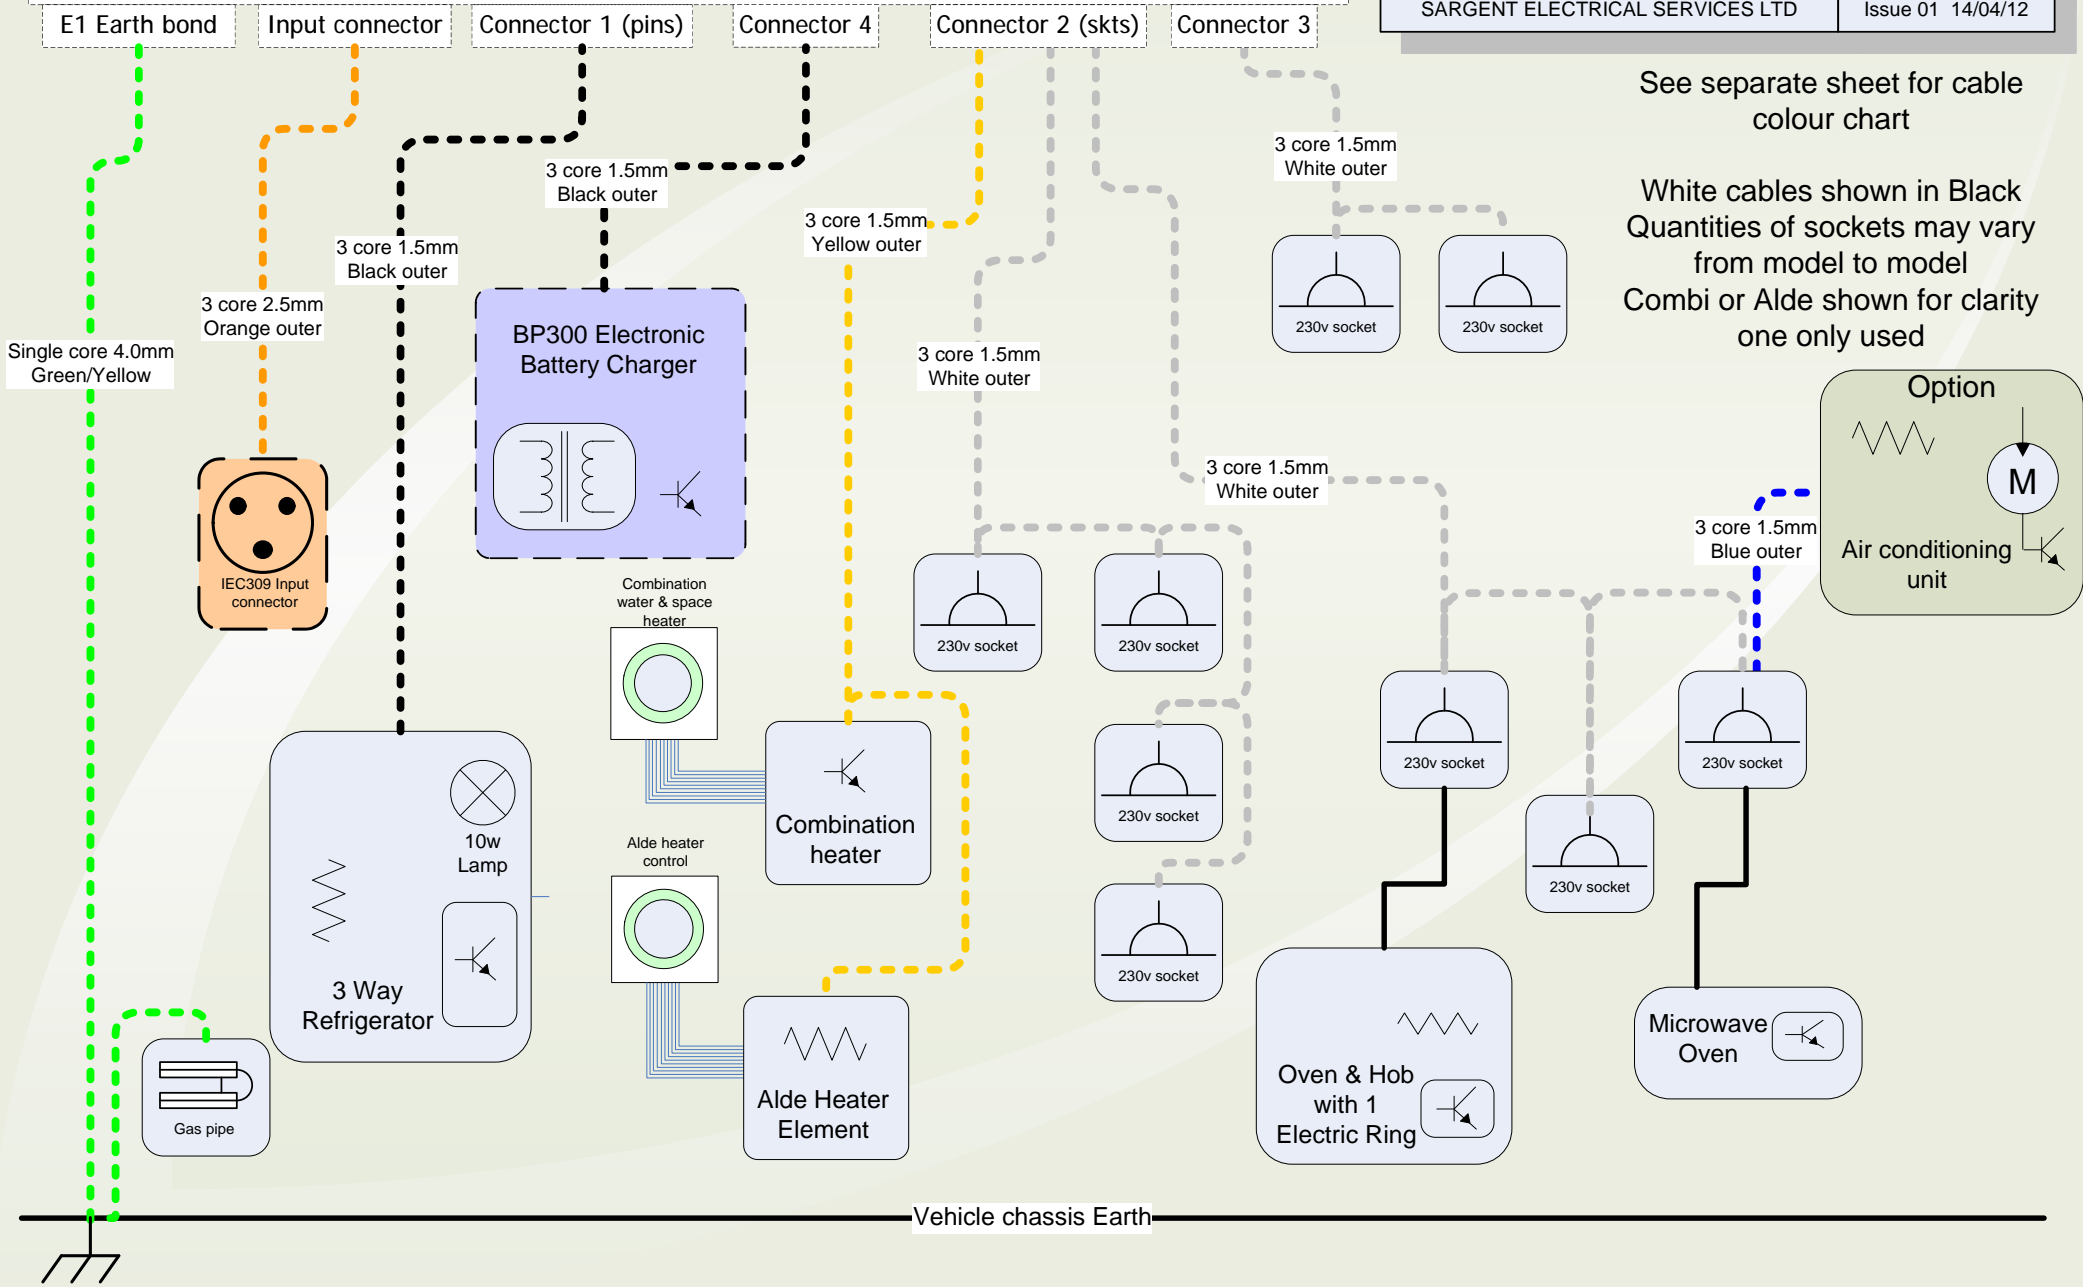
E1 Earth bond

Input connector

Connector 1 (pins)

Connector 4

Connector 2 (skts)

Connector 3

SARGENT ELECTRICAL SERVICES LTD

Issue 01 14/04/12

See separate sheet for cable colour chart

White cables shown in Black
Quantities of sockets may vary from model to model
Combi or Alde shown for clarity one only used

3 core 1.5mm White outer

230v socket

230v socket

3 core 1.5mm Black outer

3 core 1.5mm Yellow outer

3 core 1.5mm Black outer

3 core 2.5mm Orange outer

Single core 4.0mm Green/Yellow

BP300 Electronic Battery Charger

3 core 1.5mm White outer

Option

M

3 core 1.5mm White outer

3 core 1.5mm Blue outer

Air conditioning unit

IEC309 Input connector

Combination water & space heater

230v socket

230v socket

230v socket

230v socket

10w Lamp

Combination heater

230v socket

Alde heater control

230v socket

230v socket

3 Way Refrigerator

Microwave Oven

Oven & Hob with 1 Electric Ring

Gas pipe

Alde Heater Element

Vehicle chassis Earth